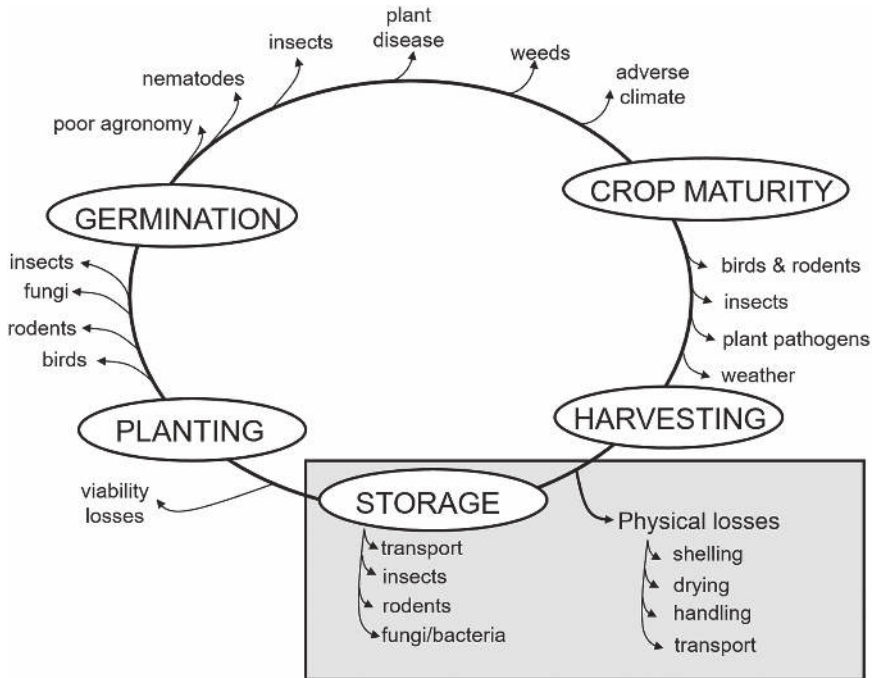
poor agronomy
nematodes
insects
plant disease
weeds
adverse climate

GERMINATION

CROP MATURITY

insects
fungi
rodents
birds

birds & rodents
insects
plant pathogens
weather

PLANTING

HARVESTING

viability losses

STORAGE

transport
insects
rodents
fungi/bacteria

Physical losses
shelling
drying
handling
transport